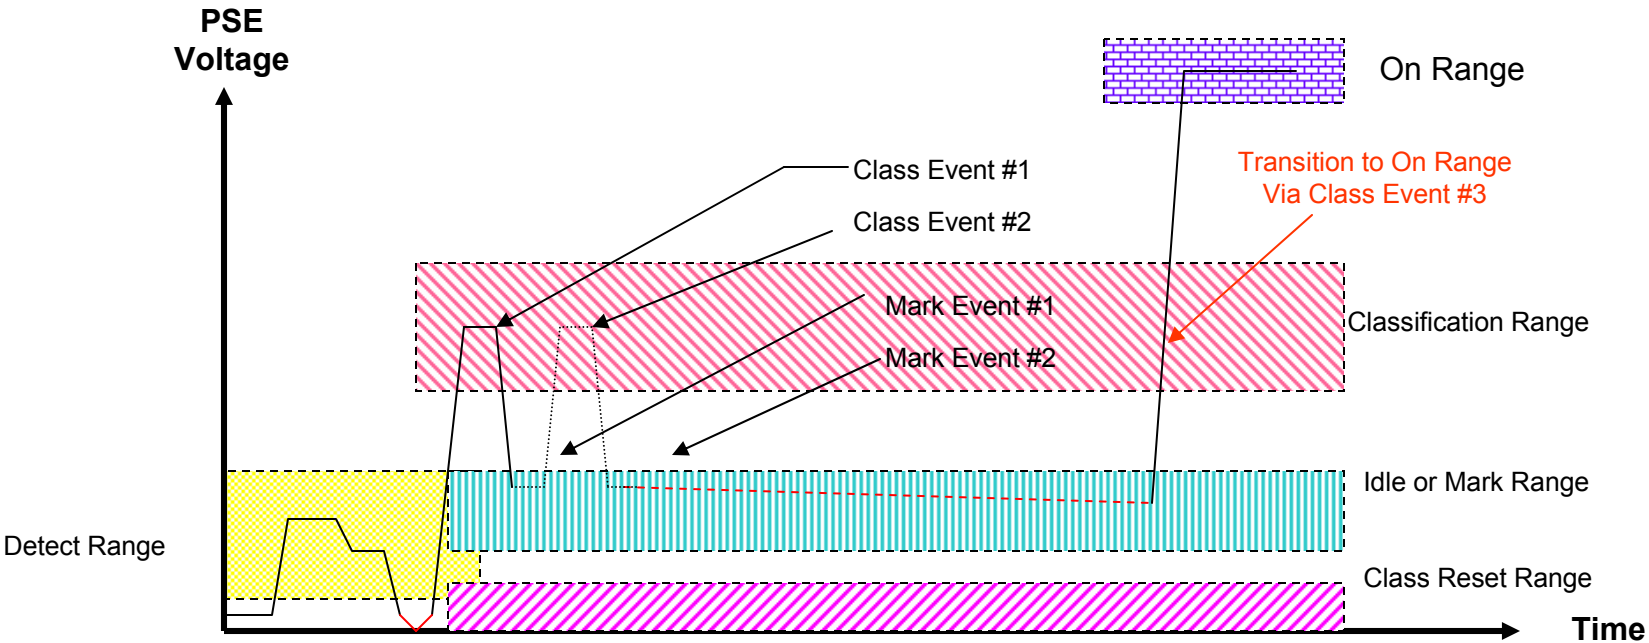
PSE Voltage

On Range

Class Event #1

Class Event #2

Transition to On Range Via Class Event #3

Mark Event #1

Classification Range

Mark Event #2

Idle or Mark Range

Detect Range

Class Reset Range

Time